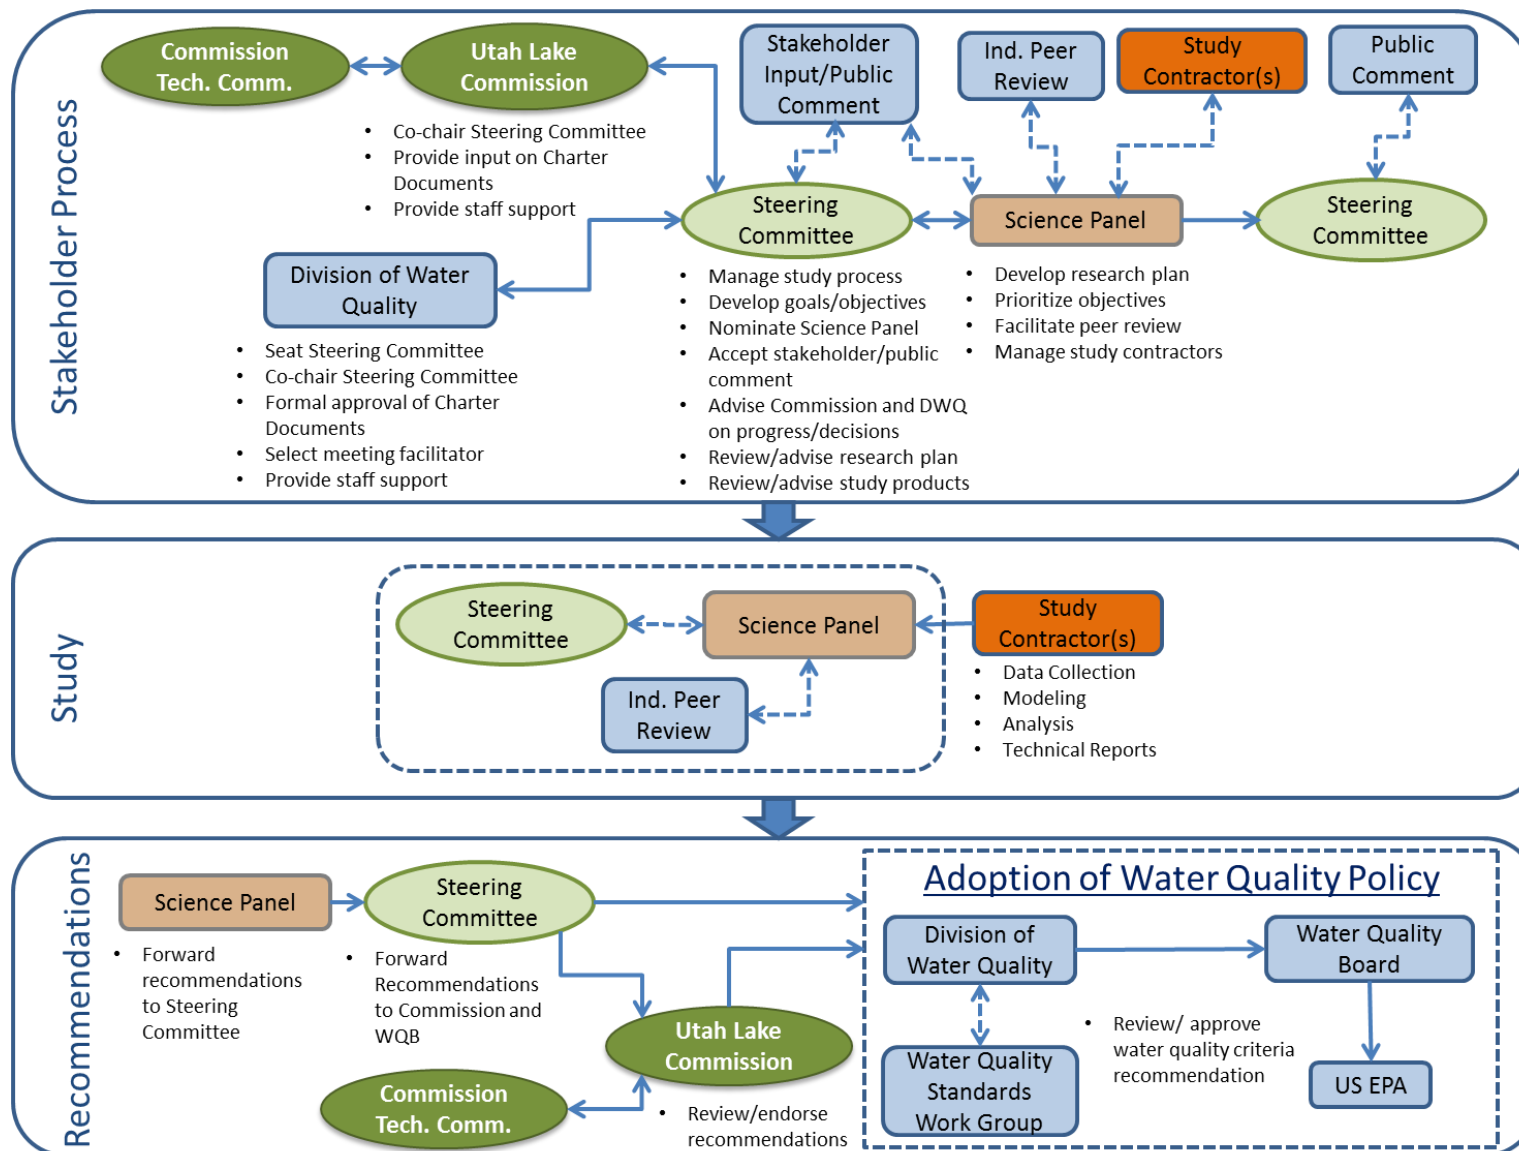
Stakeholder Process

Commission Tech. Comm.

Utah Lake Commission

- Co-chair Steering Committee
- Provide input on Charter Documents
- Provide staff support

Stakeholder Input/Public Comment

Ind. Peer Review

Study Contractor(s)

Public Comment

Steering Committee

Science Panel

Steering Committee

Division of Water Quality

- Seat Steering Committee
- Co-chair Steering Committee
- Formal approval of Charter Documents
- Select meeting facilitator
- Provide staff support

- Manage study process
- Develop goals/objectives
- Nominate Science Panel
- Accept stakeholder/public comment
- Advise Commission and DWQ on progress/decisions
- Review/advise research plan
- Review/advise study products

- Develop research plan
- Prioritize objectives
- Facilitate peer review
- Manage study contractors

Study

Steering Committee

Science Panel

Study Contractor(s)

Ind. Peer Review

- Data Collection
- Modeling
- Analysis
- Technical Reports

Recommendations

Science Panel

- Forward recommendations to Steering Committee

Steering Committee

- Forward Recommendations to Commission and WQB

Utah Lake Commission

Commission Tech. Comm.

- Review/endorse recommendations

Adoption of Water Quality Policy

Division of Water Quality

Water Quality Board

Water Quality Standards Work Group

- Review/ approve water quality criteria recommendation

US EPA